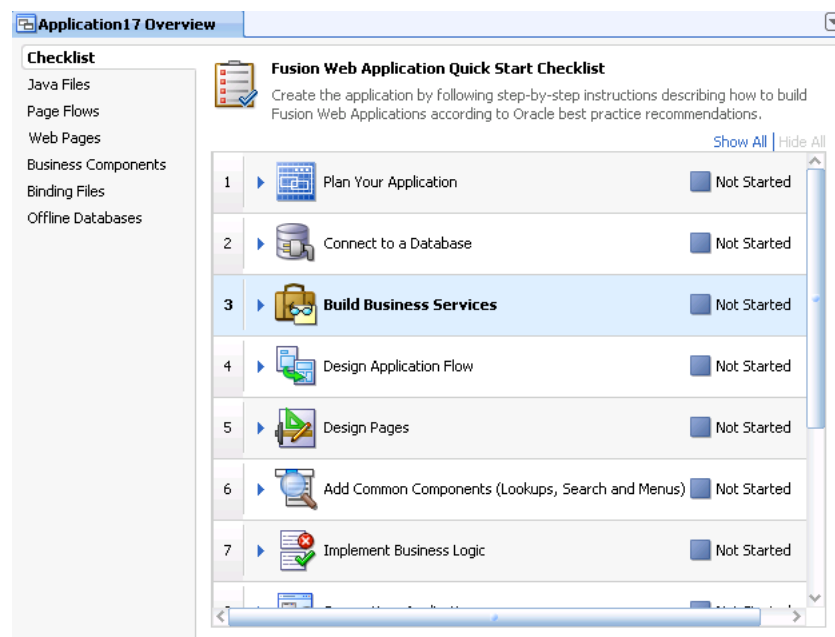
Application17 Overview

Checklist
Java Files
Page Flows
Web Pages
Business Components
Binding Files
Offline Databases

Fusion Web Application Quick Start Checklist
Create the application by following step-by-step instructions describing how to build Fusion Web Applications according to Oracle best practice recommendations.

Show All | Hide All

| | | |
|---|---|---|
| 1 | Plan Your Application | Not Started |
| 2 | Connect to a Database | Not Started |
| 3 | Build Business Services | Not Started |
| 4 | Design Application Flow | Not Started |
| 5 | Design Pages | Not Started |
| 6 | Add Common Components (Lookups, Search and Menus) | Not Started |
| 7 | Implement Business Logic | Not Started |
| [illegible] | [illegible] | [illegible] |